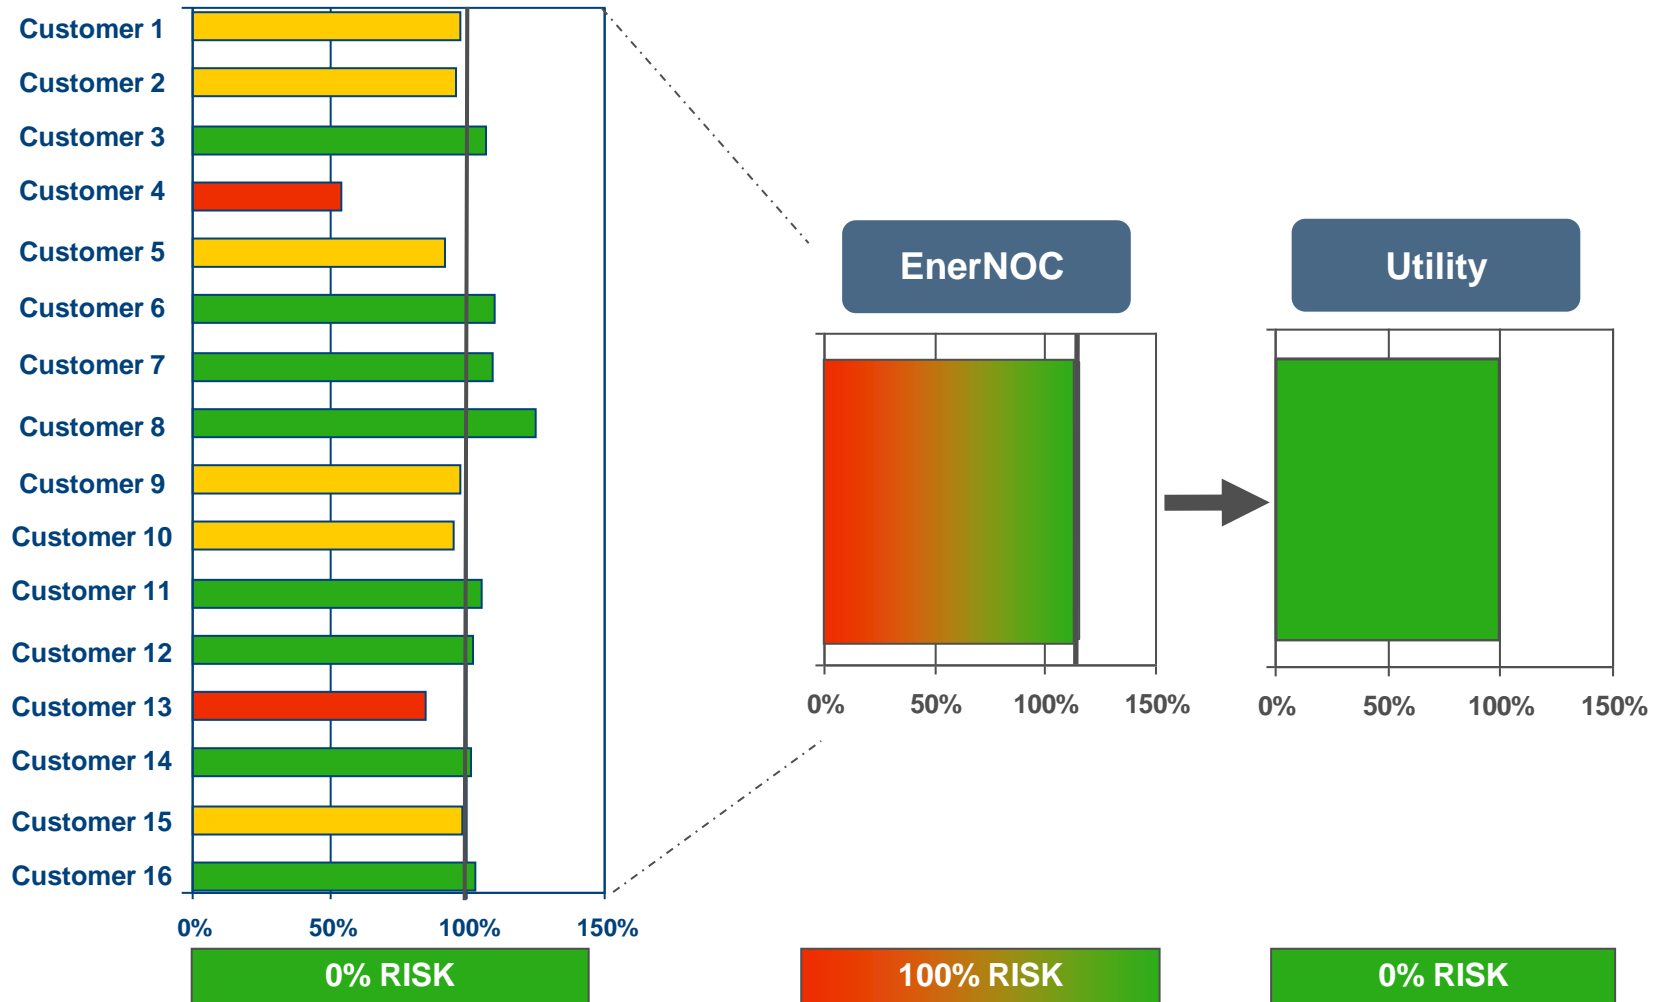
Customer 1
Customer 2
Customer 3
Customer 4
Customer 5
Customer 6
Customer 7
Customer 8
Customer 9
Customer 10
Customer 11
Customer 12
Customer 13
Customer 14
Customer 15
Customer 16

0% 50% 100% 150%

0% RISK

EnerNOC

0% 50% 100% 150%

100% RISK

Utility

0% 50% 100% 150%

0% RISK